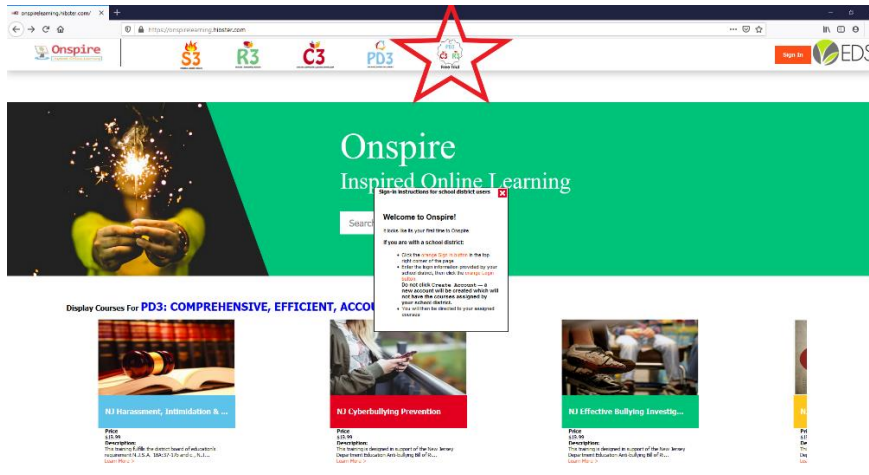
onspirelearning.hibster.com/
https://onspirelearning.hibster.com

Onspire
S3
R3
C3
PD3
Sign In
EDS

Onspire
Inspired Online Learning
Search

Sign-in instructions for school district users

Welcome to Onspire!

It looks like its your first time to Onspire.

If you are with a school district:

- Click the orange Sign In button in the top right corner of the page.
- Enter the login information provided by your school district, then click the orange Login button.
Do not click Create Account — a new account will be created which will not have the courses assigned by your school district.
- You will then be directed to your assigned courses.

Display Courses For PD3: COMPREHENSIVE, EFFICIENT, ACCOU

NJ Harassment, Intimidation & ...
Price
$15.99
Description:
This training fulfills the district board of education's requirement N.J.S.A. 18A:37-17b and c., N.J....
Learn More >

NJ Cyberbullying Prevention
Price
$15.99
Description:
This training is designed in support of the New Jersey Department Education Anti-bullying Bill of R...
Learn More >

NJ Effective Bullying Investig...
Price
$15.99
Description:
This training is designed in support of the New Jersey Department Education Anti-bullying Bill of R...
Learn More >

N
Price
$1
De
Th
De
Le